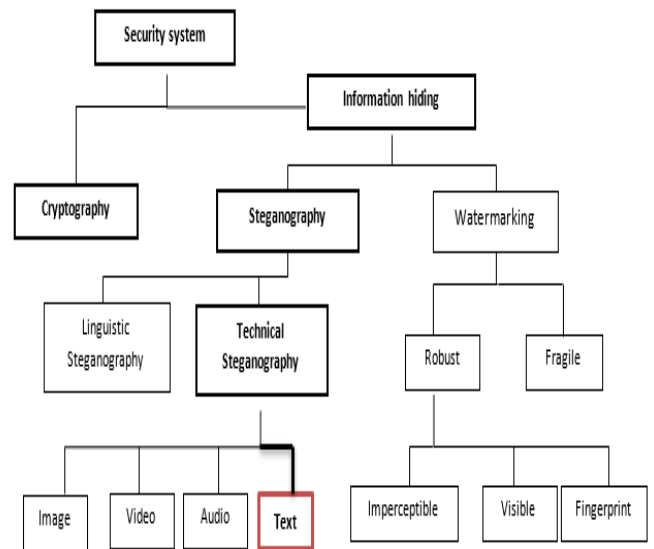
Security system

Information hiding

Cryptography

Steganography

Watermarking

Linguistic Steganography

Technical Steganography

Robust

Fragile

Image

Video

Audio

Text

Imperceptible

Visible

Fingerprint